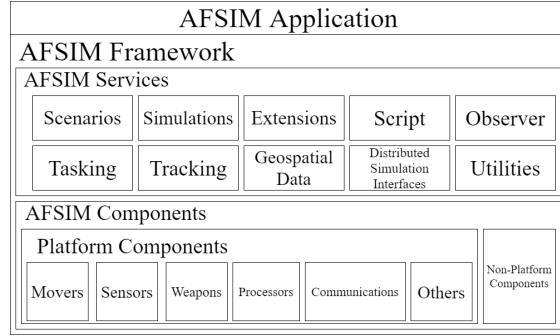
AFSIM Application

AFSIM Framework

AFSIM Services

Scenarios

Simulations

Extensions

Script

Observer

Tasking

Tracking

Geospatial Data

Distributed Simulation Interfaces

Utilities

AFSIM Components

Platform Components

Movers

Sensors

Weapons

Processors

Communications

Others

Non-Platform Components